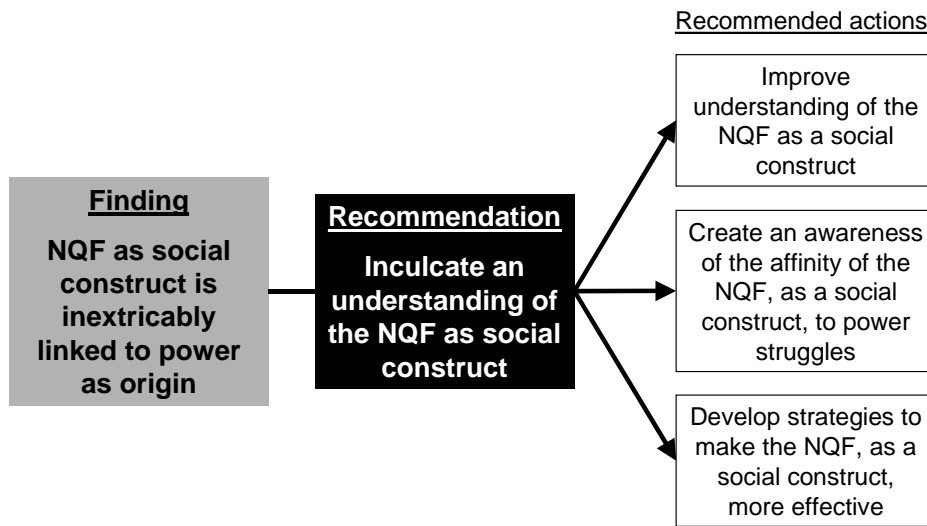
Recommended actions

Finding

NQF as social construct is inextricably linked to power as origin

Recommendation

Inculcate an understanding of the NQF as social construct

Improve understanding of the NQF as a social construct

Create an awareness of the affinity of the NQF, as a social construct, to power struggles

Develop strategies to make the NQF, as a social construct, more effective